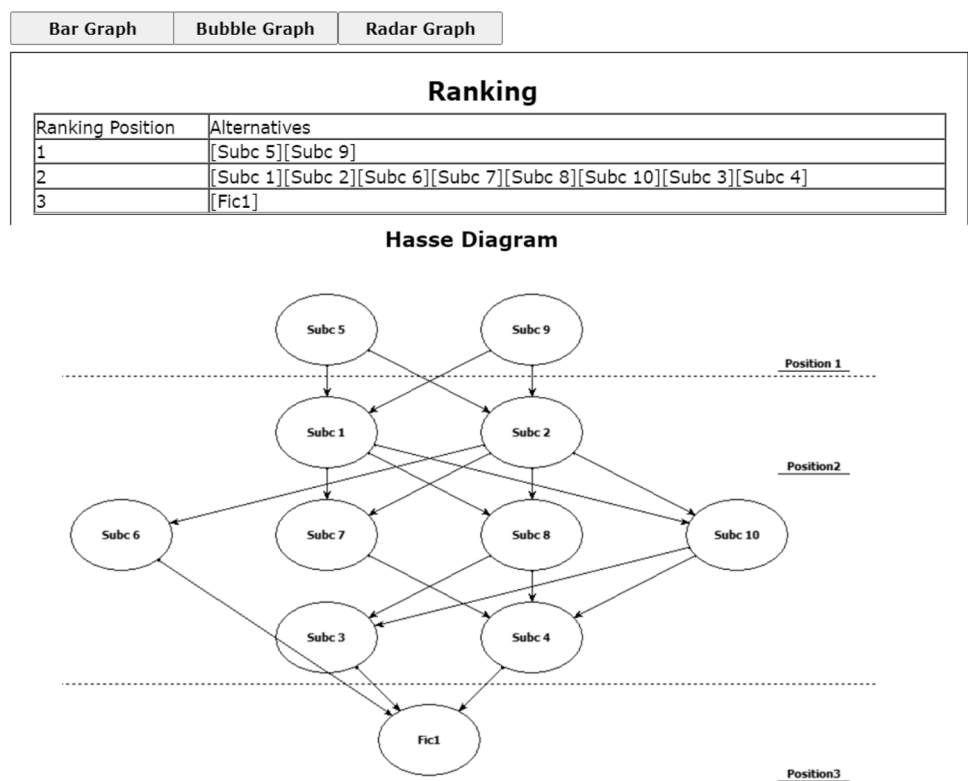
Bar Graph | Bubble Graph | Radar Graph

Ranking

| Ranking Position | Alternatives |
|---|---|
| 1 | [Subc 5][Subc 9] |
| 2 | [Subc 1][Subc 2][Subc 6][Subc 7][Subc 8][Subc 10][Subc 3][Subc 4] |
| 3 | [Fic1] |

Hasse Diagram

Subc 5
Subc 9
Position 1
Subc 1
Subc 2
Position2
Subc 6
Subc 7
Subc 8
Subc 10
Subc 3
Subc 4
Fic1
Position3